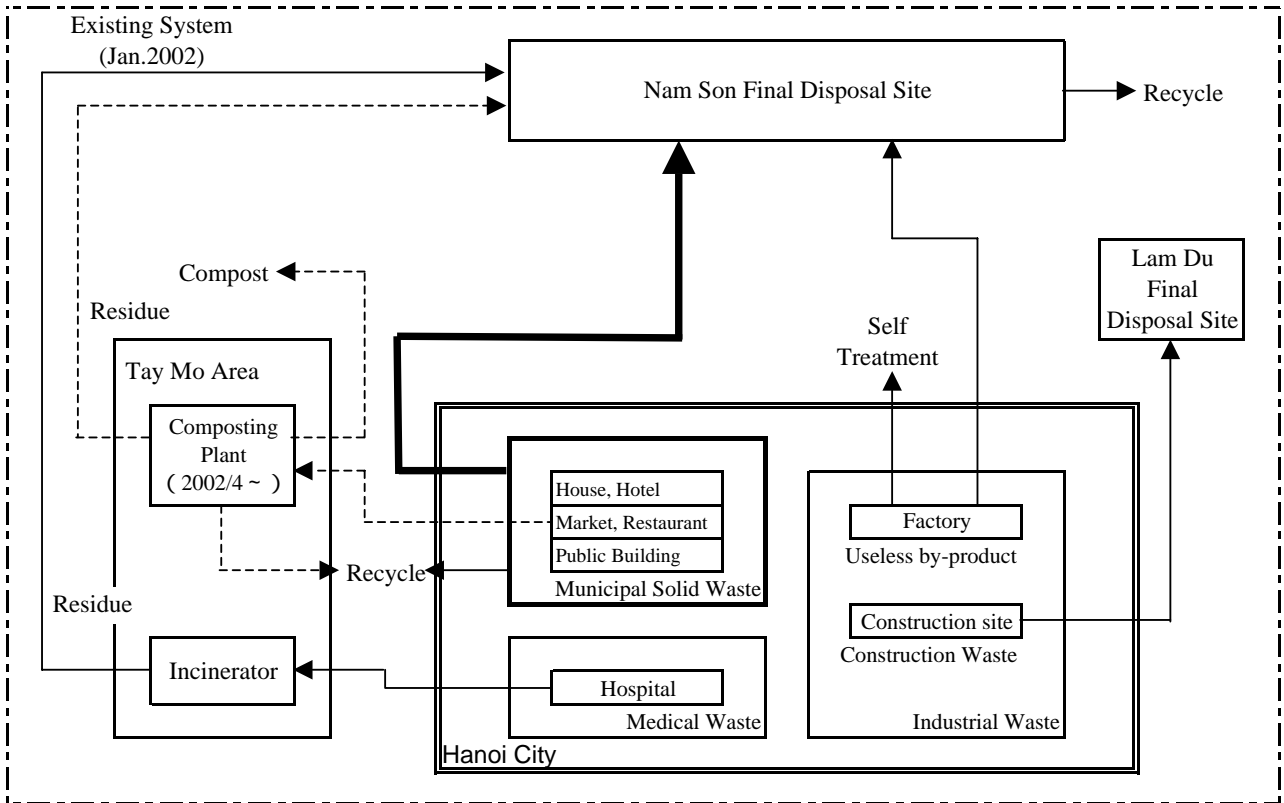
Existing System
(Jan.2002)

Nam Son Final Disposal Site

Recycle

Compost

Residue

Self Treatment

Lam Du Final Disposal Site

Tay Mo Area

Composting Plant
( 2002/4 ~ )

House, Hotel

Market, Restaurant

Public Building

Municipal Solid Waste

Recycle

Factory

Useless by-product

Construction site

Construction Waste

Residue

Incinerator

Hospital

Medical Waste

Industrial Waste

Hanoi City